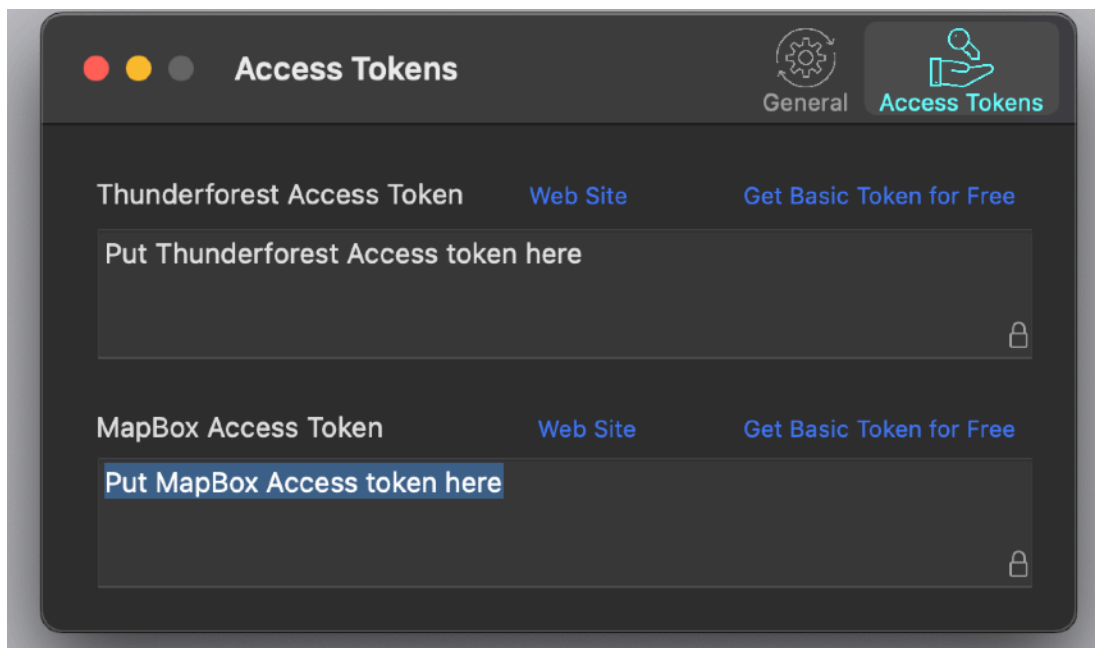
Access Tokens

General

Access Tokens

Thunderforest Access Token Web Site Get Basic Token for Free

Put Thunderforest Access token here

MapBox Access Token Web Site Get Basic Token for Free

Put MapBox Access token here